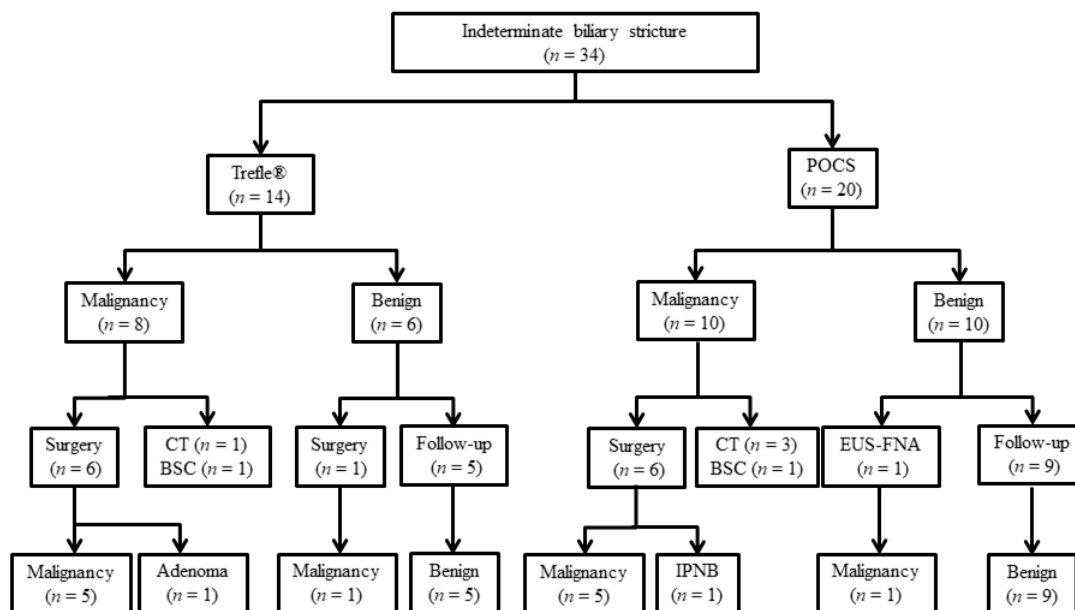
Indeterminate biliary stricture
($n = 34$)

Trefle®
($n = 14$)

POCS
($n = 20$)

Malignancy
($n = 8$)

Benign
($n = 6$)

Malignancy
($n = 10$)

Benign
($n = 10$)

Surgery
($n = 6$)

CT ($n = 1$)
BSC ($n = 1$)

Surgery
($n = 1$)

Follow-up
($n = 5$)

Surgery
($n = 6$)

CT ($n = 3$)
BSC ($n = 1$)

EUS-FNA
($n = 1$)

Follow-up
($n = 9$)

Malignancy
($n = 5$)

Adenoma
($n = 1$)

Malignancy
($n = 1$)

Benign
($n = 5$)

Malignancy
($n = 5$)

IPNB
($n = 1$)

Malignancy
($n = 1$)

Benign
($n = 9$)